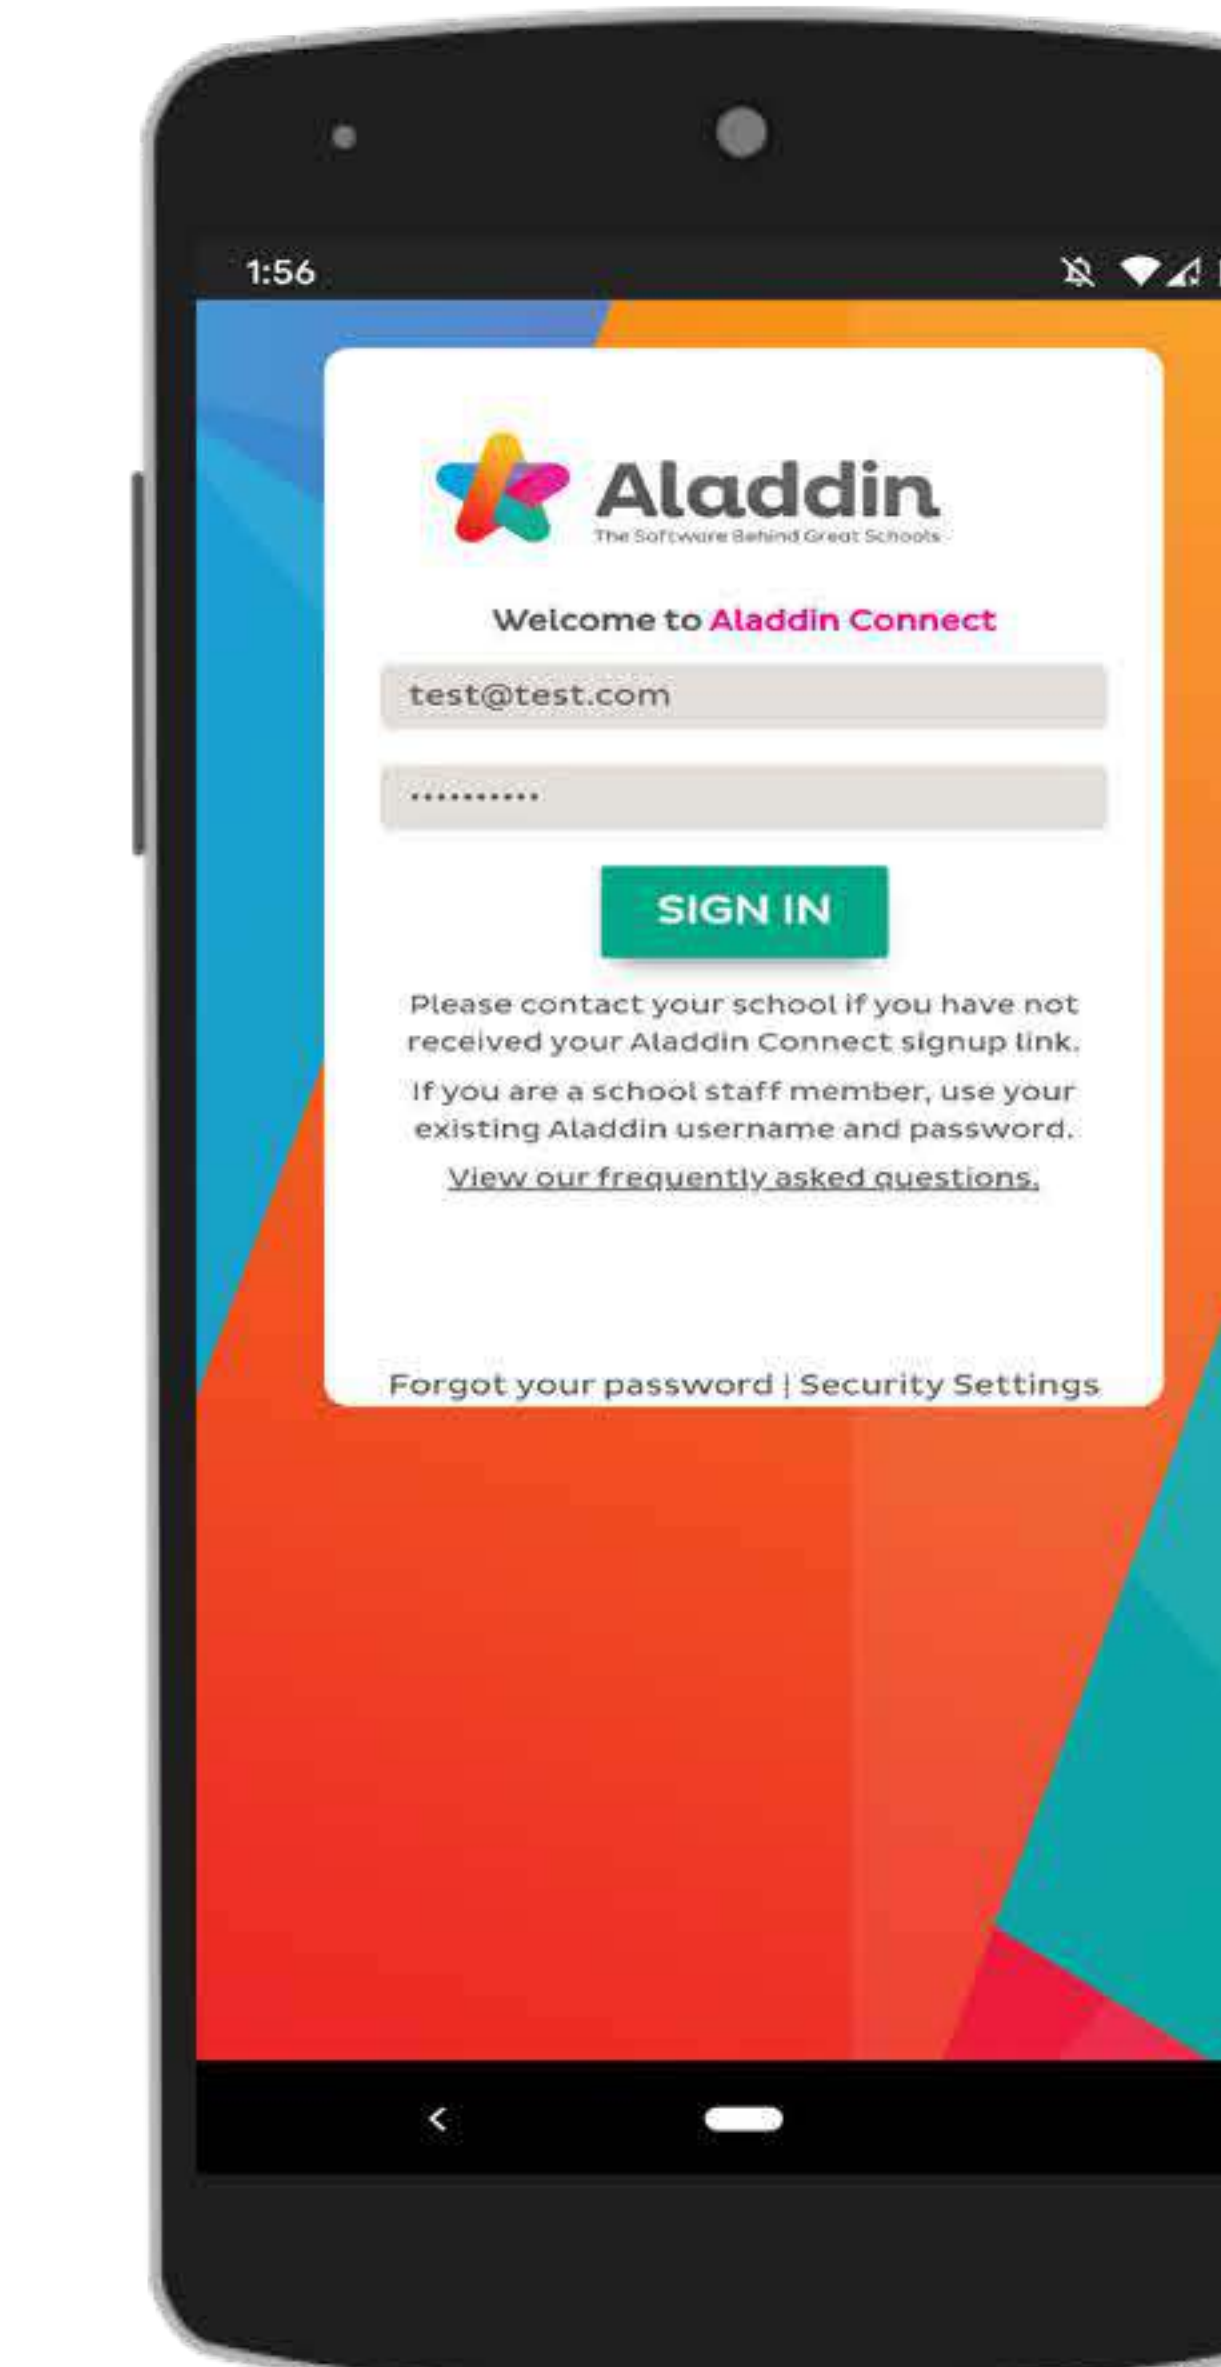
1:56

Aladdin
The Software Behind Great Schools

Welcome to Aladdin Connect

test@test.com

•••••••••••

SIGN IN

Please contact your school if you have not received your Aladdin Connect signup link.

If you are a school staff member, use your existing Aladdin username and password.

View our frequently asked questions.

Forgot your password | Security Settings